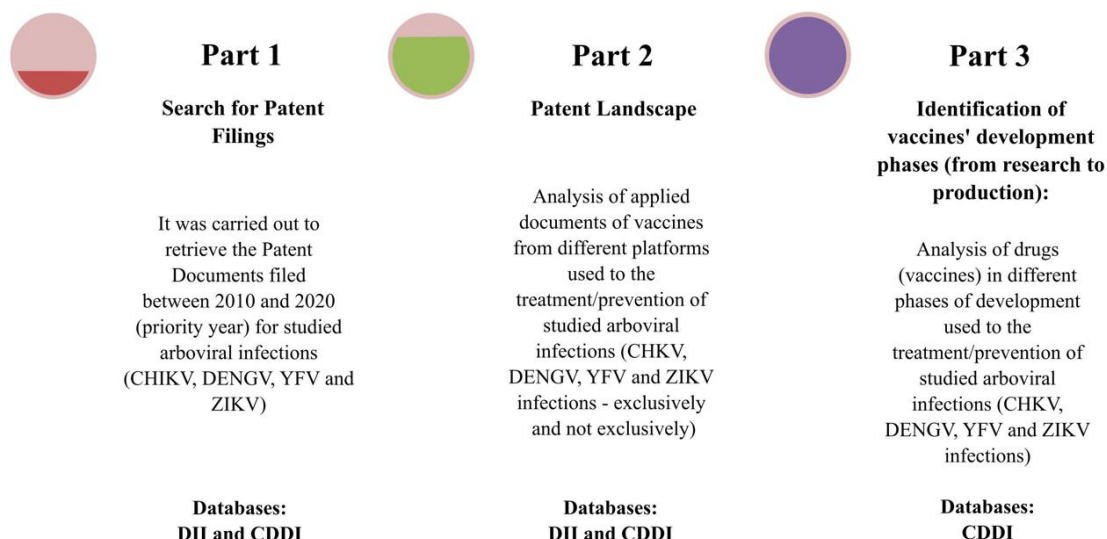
Part 1

Search for Patent Filings

It was carried out to retrieve the Patent Documents filed between 2010 and 2020 (priority year) for studied arboviral infections (CHIKV, DENGV, YFV and ZIKV)

Databases:
DII and CDDI

Part 2

Patent Landscape

Analysis of applied documents of vaccines from different platforms used to the treatment/prevention of studied arboviral infections (CHKV, DENGV, YFV and ZIKV infections - exclusively and not exclusively)

Databases:
DII and CDDI

Part 3

Identification of vaccines' development phases (from research to production):

Analysis of drugs (vaccines) in different phases of development used to the treatment/prevention of studied arboviral infections (CHKV, DENGV, YFV and ZIKV infections)

Databases:
CDDI